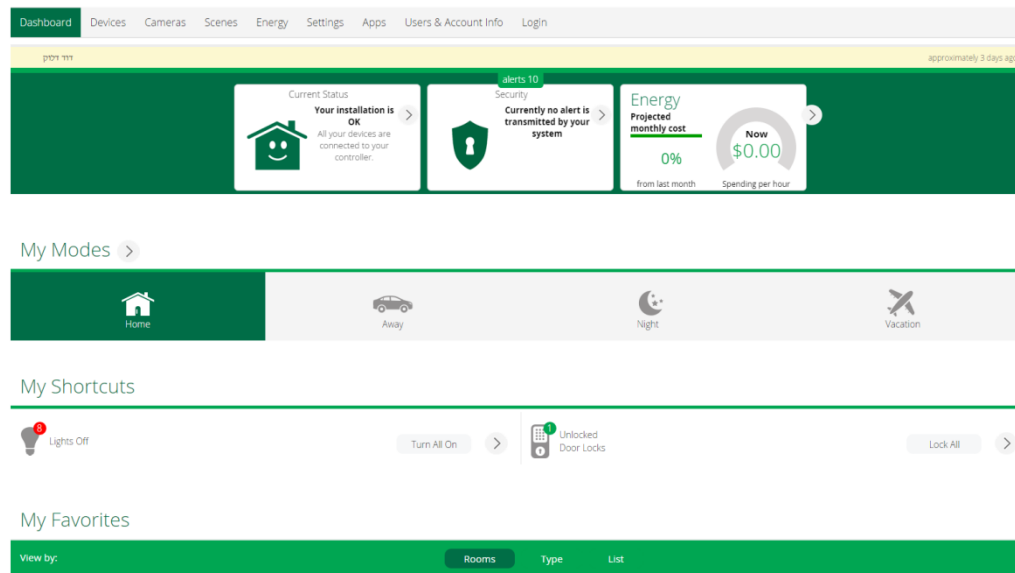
Dashboard Devices Cameras Scenes Energy Settings Apps Users & Account Info Login

דוד ודסק approximately 3 days ago

alerts 10

Current Status
Your installation is OK
All your devices are connected to your controller.

Security
Currently no alert is transmitted by your system

Energy
Projected monthly cost
0%
from last month
Now
$0.00
Spending per hour

My Modes

Home Away Night Vacation

My Shortcuts

8
Lights Off
Turn All On

1
Unlocked
Door Locks
Lock All

My Favorites

View by: Rooms Type List